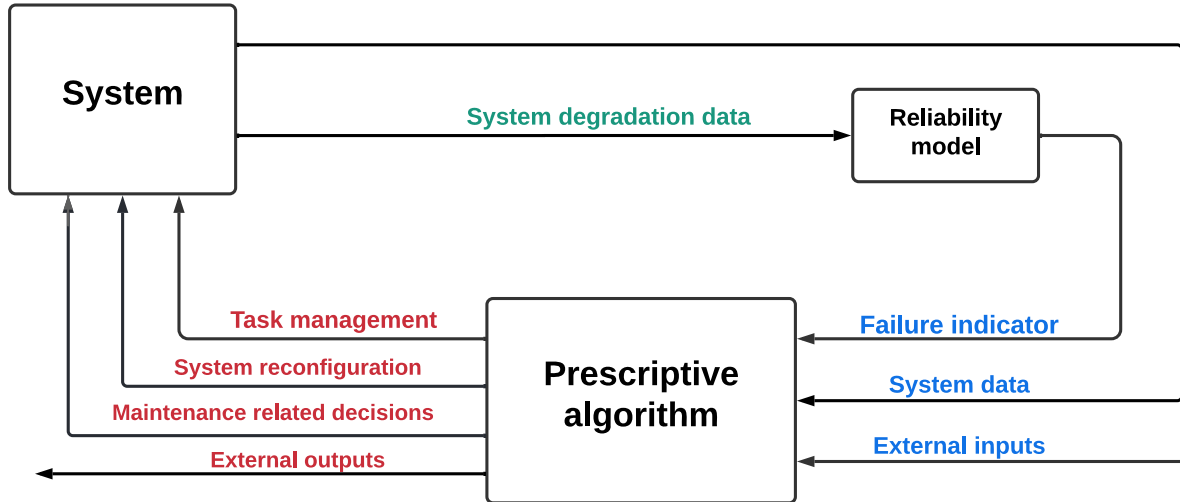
System

System degradation data

Reliability model

Task management

System reconfiguration

Maintenance related decisions

External outputs

Prescriptive algorithm

Failure indicator

System data

External inputs